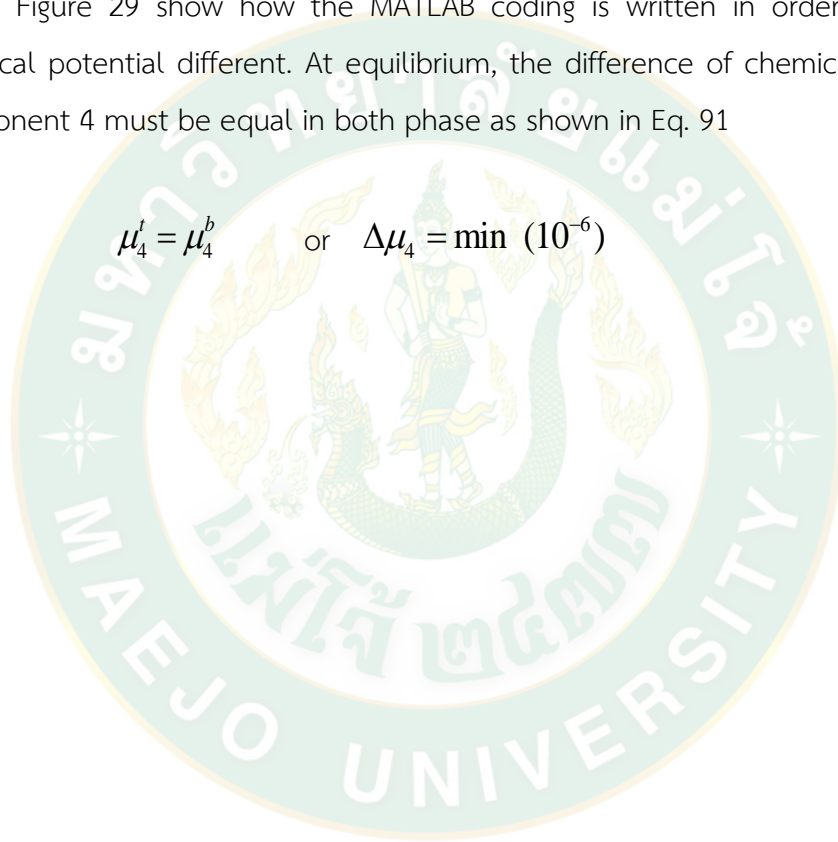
Figure 29 show how the MATLAB coding is written in order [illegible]cal potential different. At equilibrium, the difference of chemic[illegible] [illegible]onent 4 must be equal in both phase as shown in Eq. 91

$\mu_4^t = \mu_4^b$ or $\Delta\mu_4 = \min\ (10^{-6})$

มหาวิทยาลัยแม่โจ้ ๗๕ ปี

MAEJO UNIVERSITY